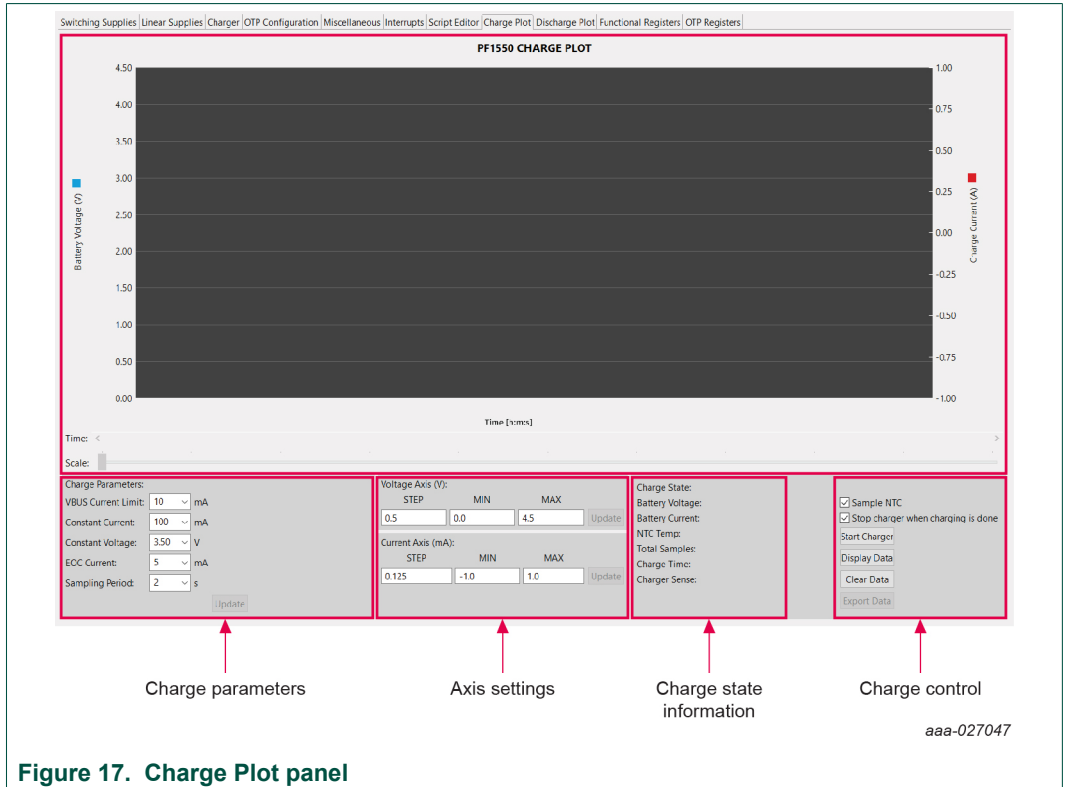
Switching Supplies | Linear Supplies | Charger | OTP Configuration | Miscellaneous | Interrupts | Script Editor | Charge Plot | Discharge Plot | Functional Registers | OTP Registers

PF1550 CHARGE PLOT

4.50
4.00
3.50
3.00
2.50
2.00
1.50
1.00
0.50
0.00

Battery Voltage (V)

1.00
0.75
0.50
0.25
0.00
-0.25
-0.50
-0.75
-1.00

Charge Current (A)

Time [s:ms]

Time:

Scale:

Charge Parameters:
VBUS Current Limit: 10 mA
Constant Current: 100 mA
Constant Voltage: 3.50 V
EOC Current: 5 mA
Sampling Period: 2 s
Update

Voltage Axis (V):
| STEP | MIN | MAX | |
|---|---|---|---|
| 0.5 | 0.0 | 4.5 | Update |

Current Axis (mA):
| STEP | MIN | MAX | |
|---|---|---|---|
| 0.125 | -1.0 | 1.0 | Update |

Charge State:
Battery Voltage:
Battery Current:
NTC Temp:
Total Samples:
Charge Time:
Charger Sense:

Sample NTC
Stop charger when charging is done
Start Charger
Display Data
Clear Data
Export Data

Charge parameters

Axis settings

Charge state information

Charge control

aaa-027047

Figure 17. Charge Plot panel